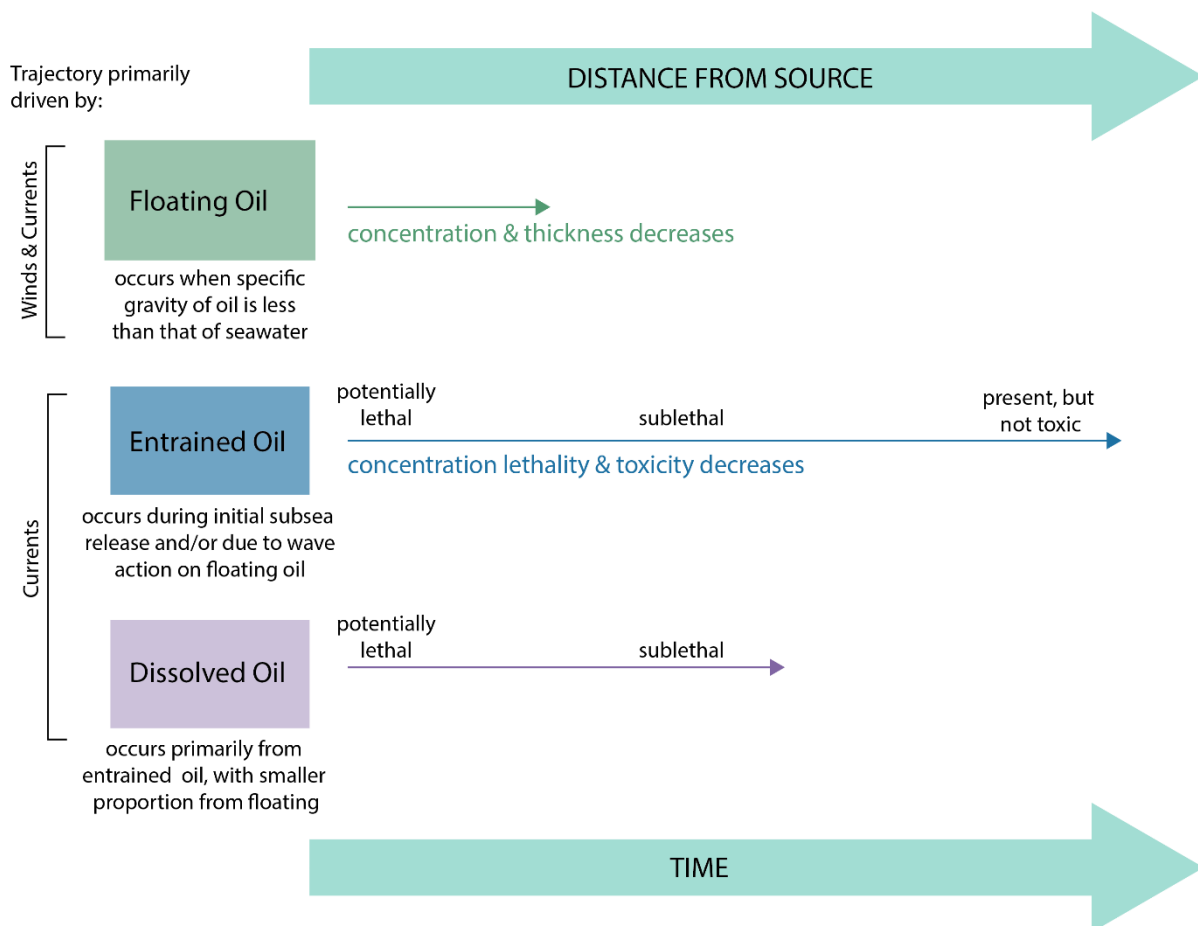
Trajectory primarily driven by:

DISTANCE FROM SOURCE

Winds & Currents

Floating Oil

occurs when specific gravity of oil is less than that of seawater

concentration & thickness decreases

Currents

Entrained Oil

occurs during initial subsea release and/or due to wave action on floating oil

potentially lethal

sublethal

present, but not toxic

concentration lethality & toxicity decreases

Dissolved Oil

occurs primarily from entrained oil, with smaller proportion from floating

potentially lethal

sublethal

TIME